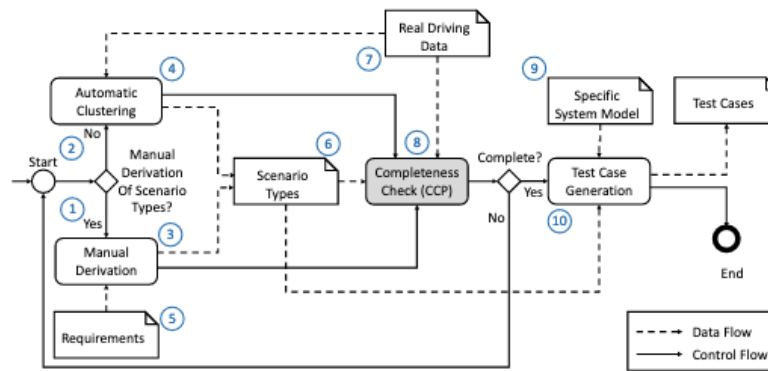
Real Driving Data

7

Automatic Clustering

4

9

Specific System Model

Test Cases

No

2

Start

Manual Derivation Of Scenario Types?

6

Scenario Types

8

Completeness Check (CCP)

Complete?

Test Case Generation

Yes

1

Yes

3

No

10

Manual Derivation

End

Requirements

5

Data Flow

Control Flow